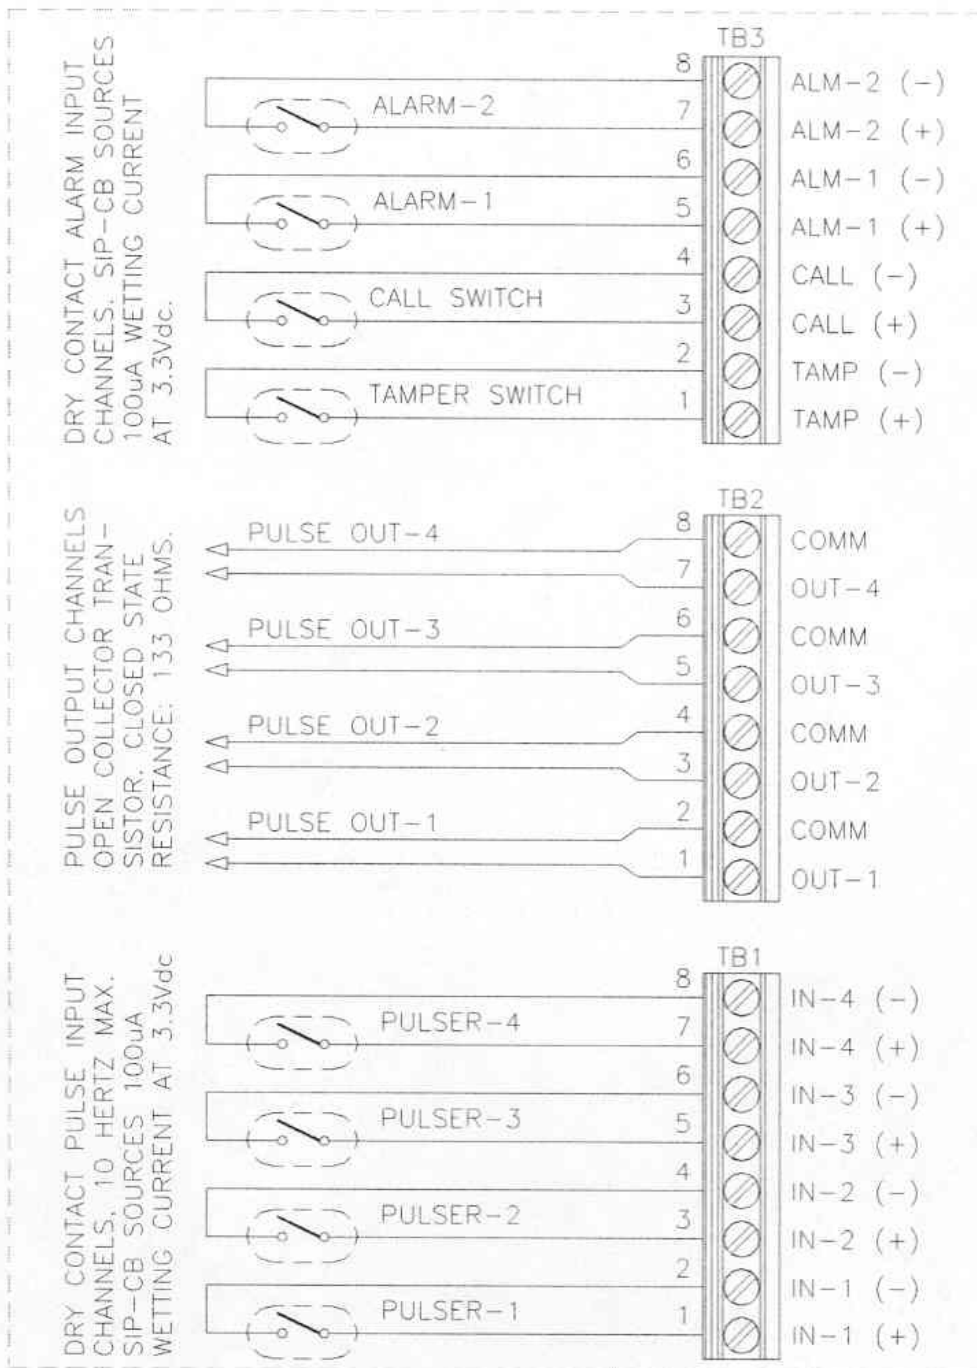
DRY CONTACT ALARM INPUT CHANNELS. SIP-CB SOURCES 100uA WETTING CURRENT AT 3.3Vdc.

TB3

ALARM-2
ALARM-1
CALL SWITCH
TAMPER SWITCH

8
7
6
5
4
3
2
1

ALM-2 (-)
ALM-2 (+)
ALM-1 (-)
ALM-1 (+)
CALL (-)
CALL (+)
TAMP (-)
TAMP (+)

PULSE OUTPUT CHANNELS OPEN COLLECTOR TRANSISTOR. CLOSED STATE RESISTANCE: 133 OHMS.

TB2

PULSE OUT-4
PULSE OUT-3
PULSE OUT-2
PULSE OUT-1

8
7
6
5
4
3
2
1

COMM
OUT-4
COMM
OUT-3
COMM
OUT-2
COMM
OUT-1

DRY CONTACT PULSE INPUT CHANNELS. 10 HERTZ MAX. SIP-CB SOURCES 100uA WETTING CURRENT AT 3.3Vdc

TB1

PULSER-4
PULSER-3
PULSER-2
PULSER-1

8
7
6
5
4
3
2
1

IN-4 (-)
IN-4 (+)
IN-3 (-)
IN-3 (+)
IN-2 (-)
IN-2 (+)
IN-1 (-)
IN-1 (+)